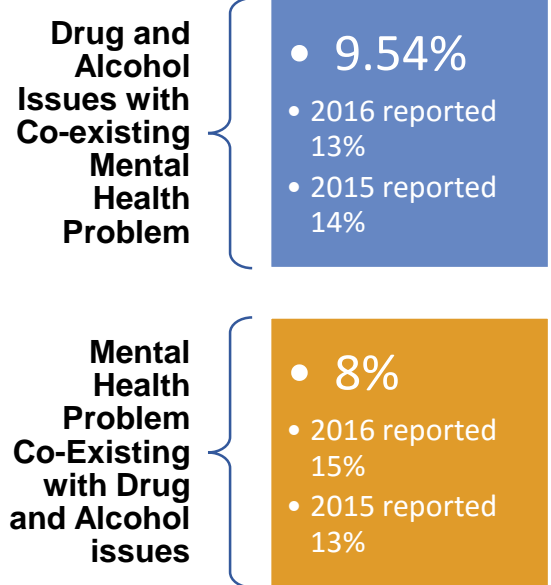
Drug and Alcohol Issues with Co-existing Mental Health Problem

- 9.54%
- 2016 reported 13%
- 2015 reported 14%

Mental Health Problem Co-Existing with Drug and Alcohol issues

- 8%
- 2016 reported 15%
- 2015 reported 13%